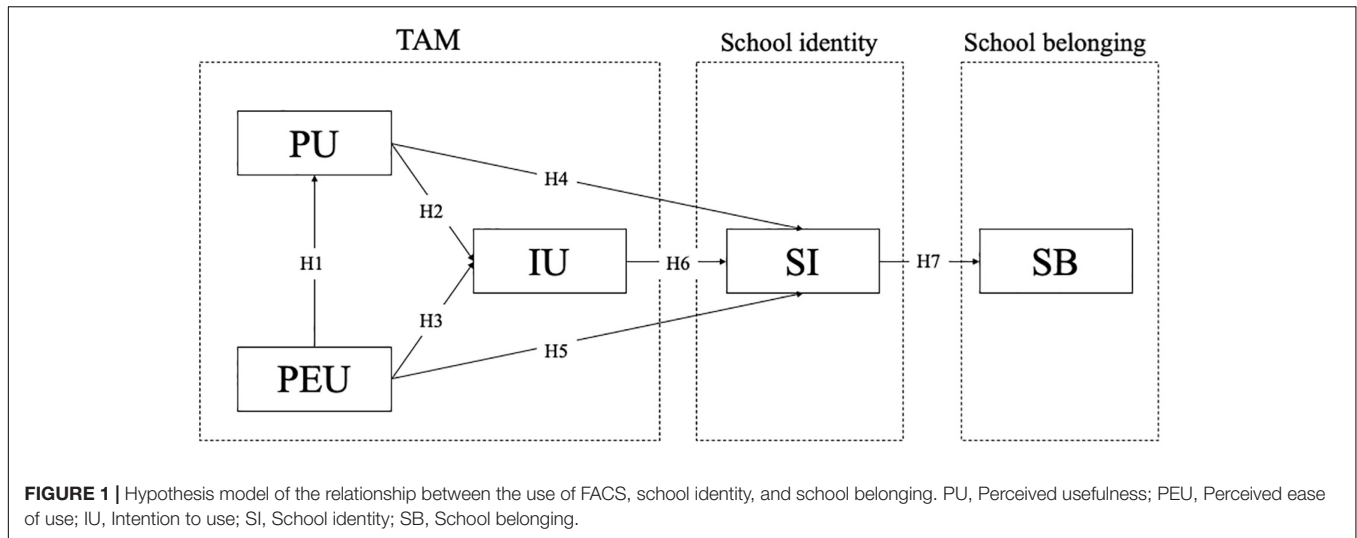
TAM

School identity

School belonging

PU

H4

H2

H1

IU

H6

SI

H7

SB

H3

PEU

H5

**FIGURE 1 |** Hypothesis model of the relationship between the use of FACS, school identity, and school belonging. PU, Perceived usefulness; PEU, Perceived ease of use; IU, Intention to use; SI, School identity; SB, School belonging.